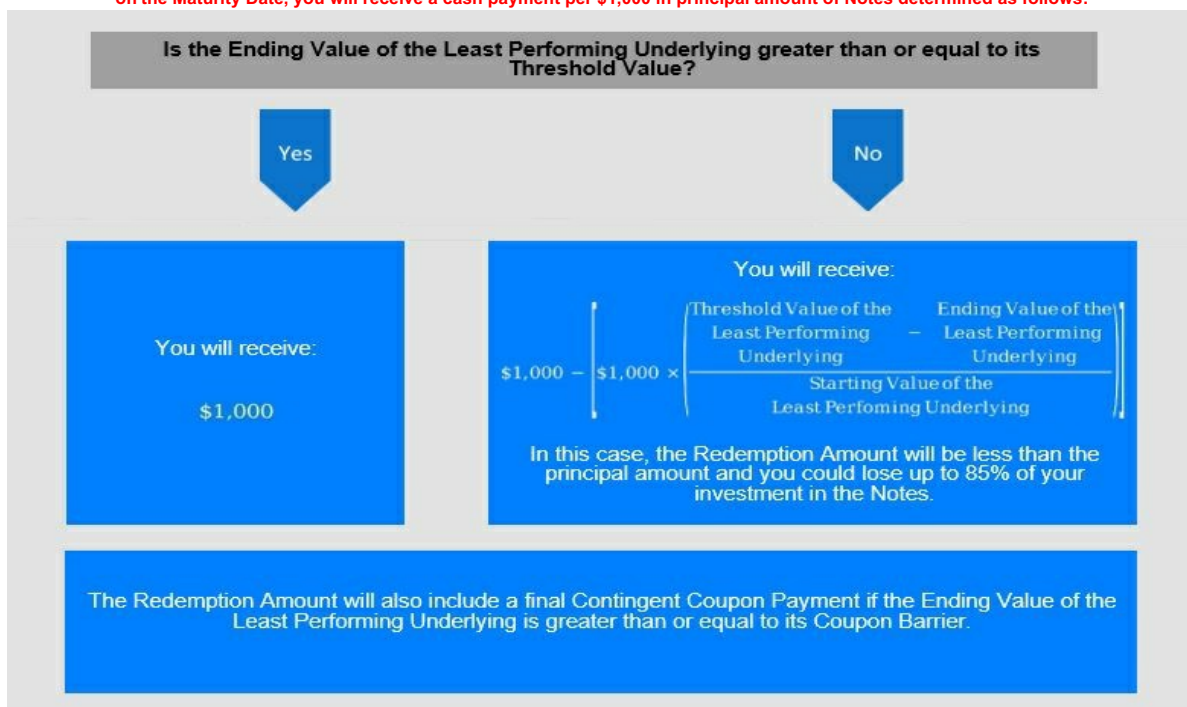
on the Maturity Date, you will receive a cash payment per $1,000 in principal amount of Notes determined as follows:

Is the Ending Value of the Least Performing Underlying greater than or equal to its Threshold Value?

Yes

No

You will receive:

$1,000

You will receive:

$\$1,000 - \left[\$1,000 \times \left(\frac{\text{Threshold Value of the Least Performing Underlying} - \text{Ending Value of the Least Performing Underlying}}{\text{Starting Value of the Least Perfoming Underlying}}\right)\right]$

In this case, the Redemption Amount will be less than the principal amount and you could lose up to 85% of your investment in the Notes.

The Redemption Amount will also include a final Contingent Coupon Payment if the Ending Value of the Least Performing Underlying is greater than or equal to its Coupon Barrier.